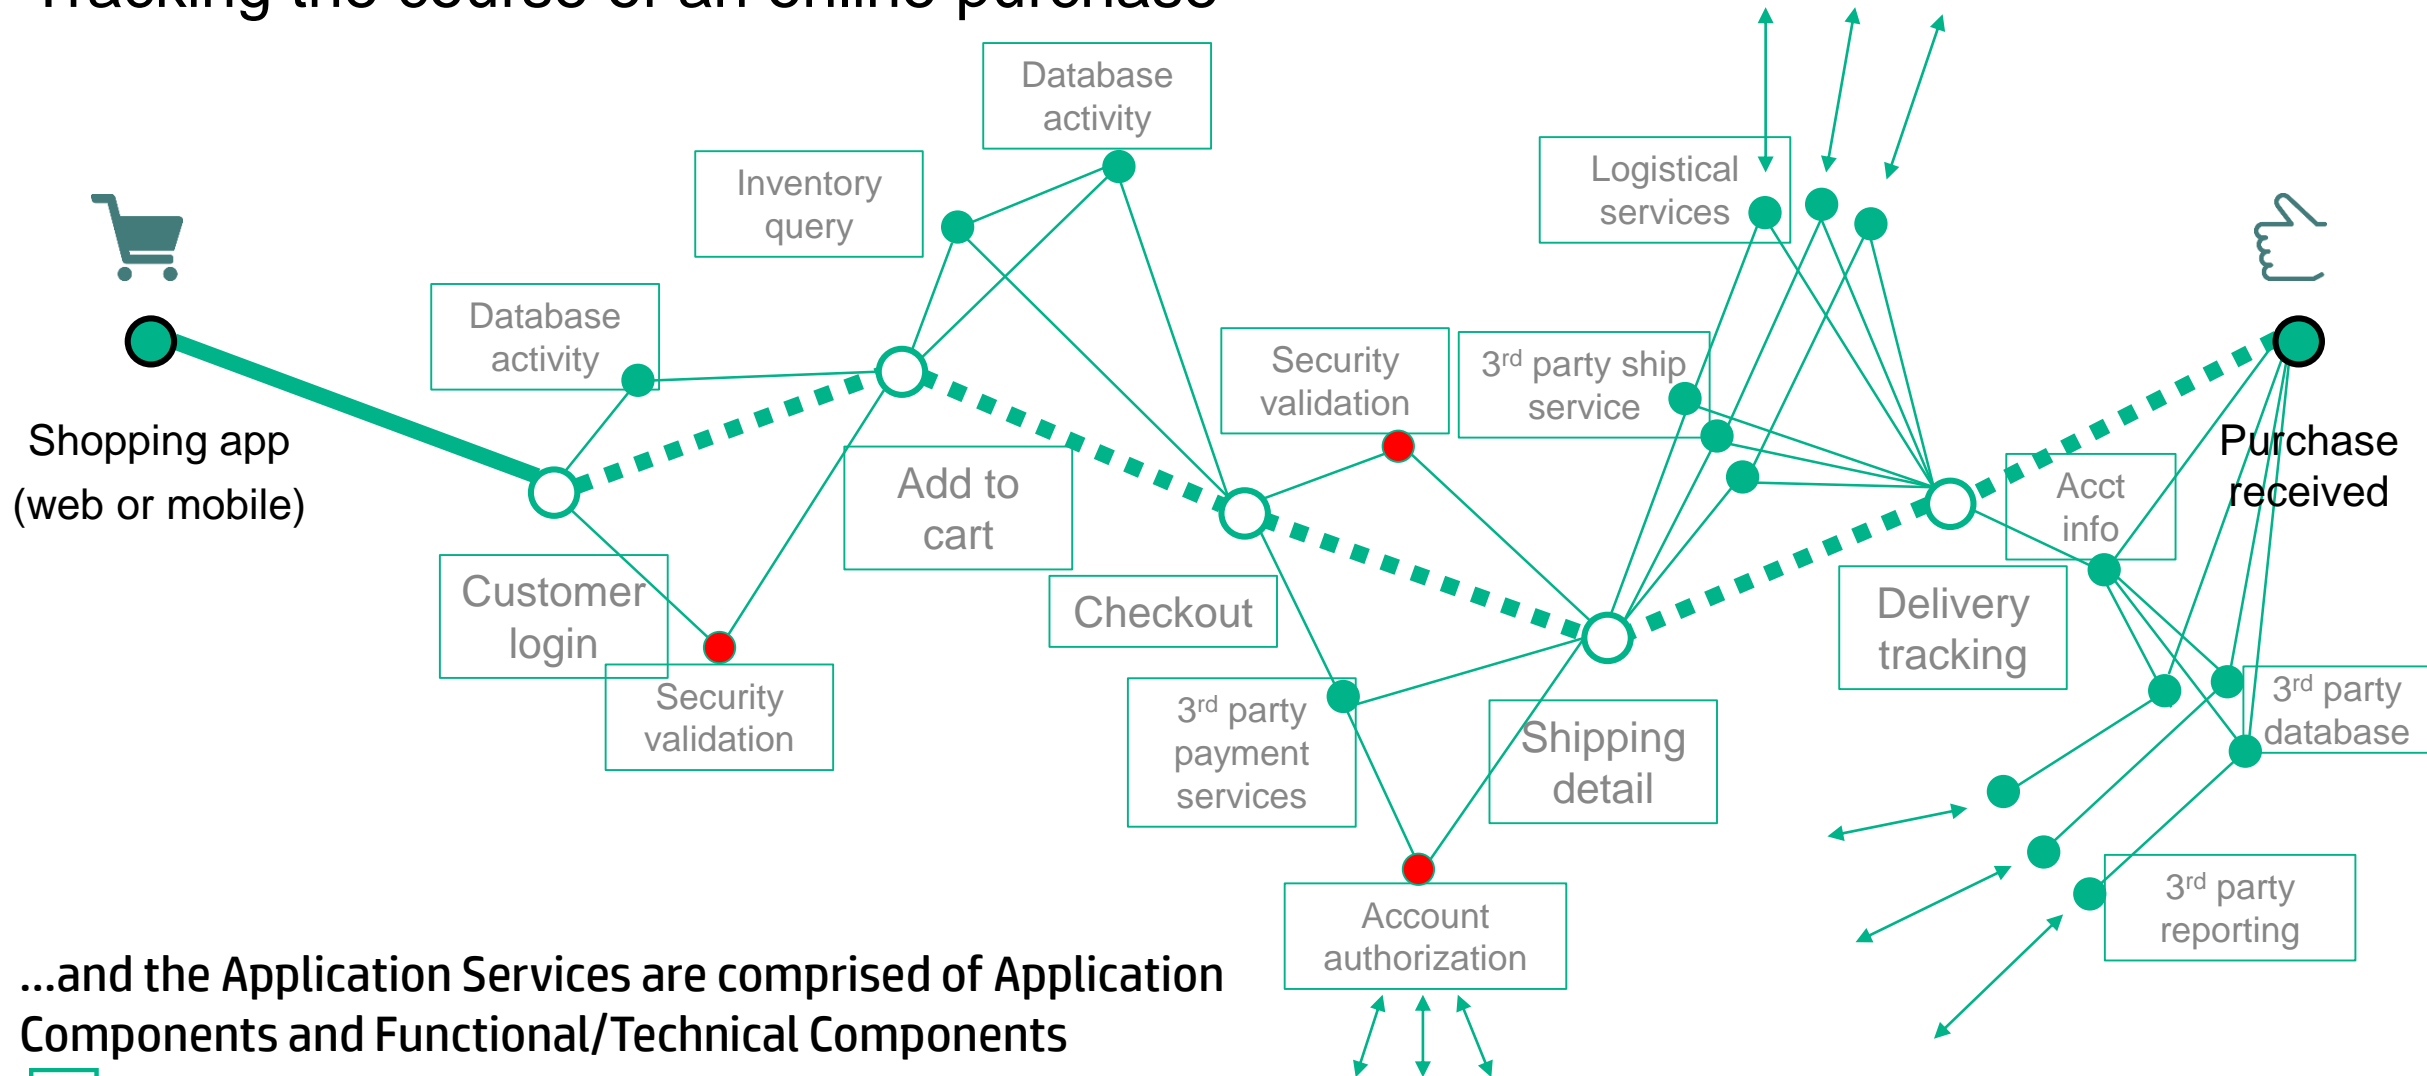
Tracking the course of an online purchase

Database activity

Inventory query

Logistical services

Database activity

Shopping app (web or mobile)

Security validation

3$^{rd}$ party ship service

Purchase received

Add to cart

Acct info

Customer login

Checkout

Delivery tracking

Security validation

3$^{rd}$ party payment services

Shipping detail

3$^{rd}$ party database

3$^{rd}$ party reporting

Account authorization

...and the Application Services are comprised of Application Components and Functional/Technical Components